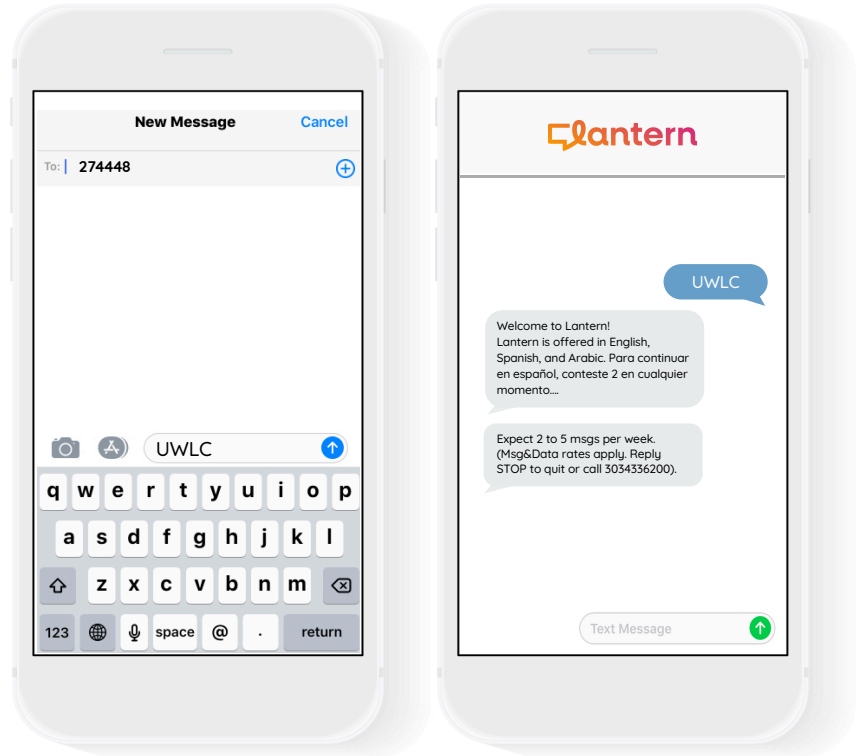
New Message

Cancel

To: 274448

UWLC

q w e r t y u i o p

a s d f g h j k l

z x c v b n m

123

space

@

.

return

Lantern

UWLC

Welcome to Lantern!
Lantern is offered in English, Spanish, and Arabic. Para continuar en español, conteste 2 en cualquier momento....

Expect 2 to 5 msgs per week. (Msg&Data rates apply. Reply STOP to quit or call 3034336200).

Text Message